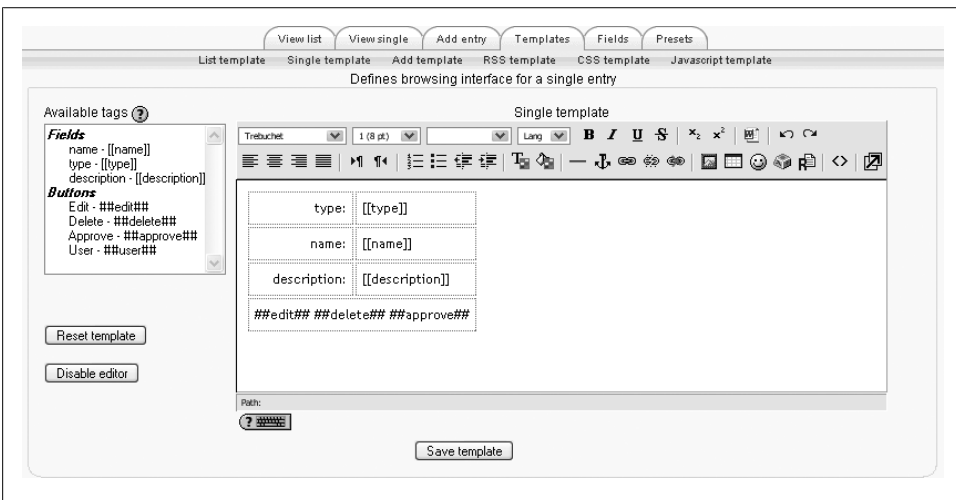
View list View single Add entry Templates Fields Presets

List template Single template Add template RSS template CSS template Javascript template

Defines browsing interface for a single entry

Available tags

**Fields**
name - [[name]]
type - [[type]]
description - [[description]]
**Buttons**
Edit - ##edit##
Delete - ##delete##
Approve - ##approve##
User - ##user##

Reset template

Disable editor

Single template

Trebuchet 1 (8 pt) Lang B I U S $x_2$ $x^2$

| type: | [[type]] |
|---|---|
| name: | [[name]] |
| description: | [[description]] |
| ##edit## ##delete## ##approve## | |

Path:

Save template